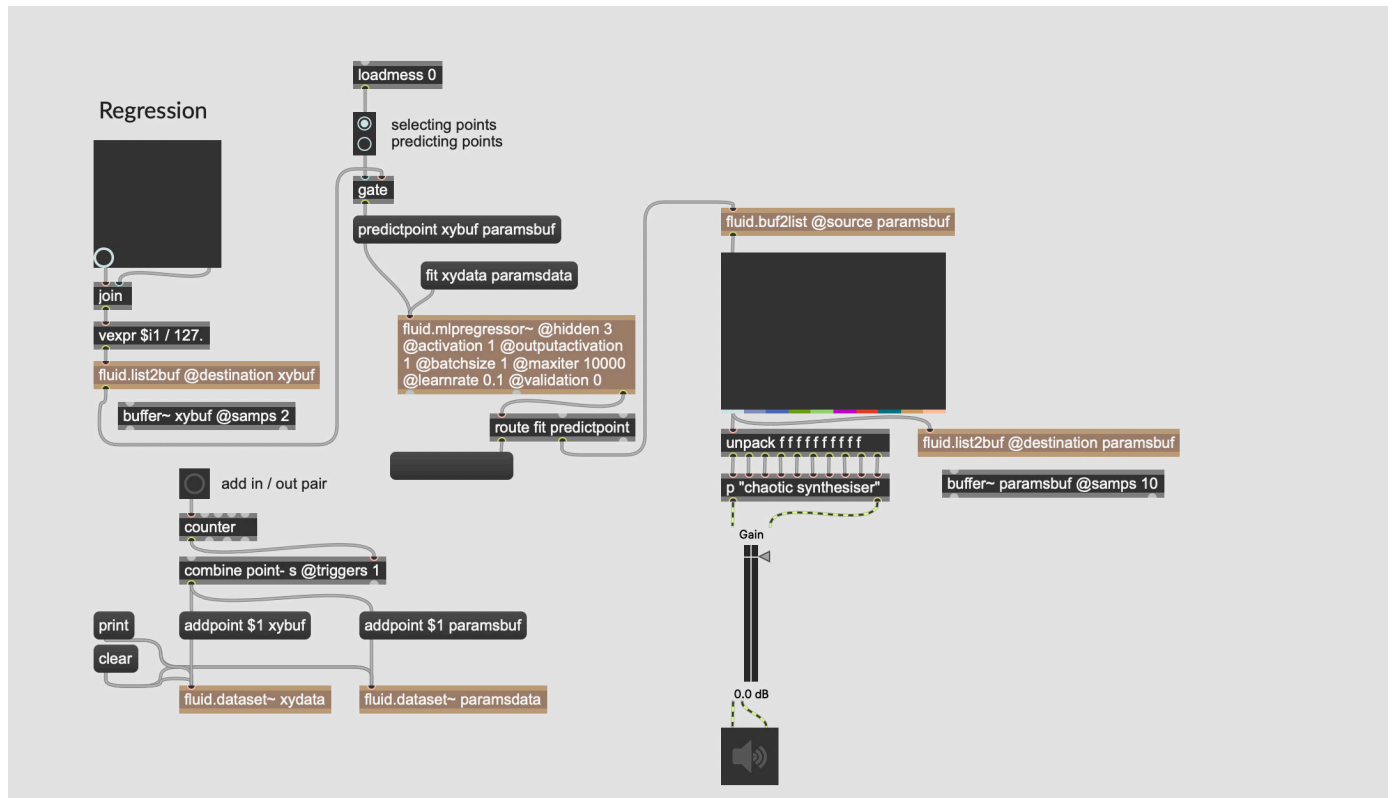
Regression

loadmess 0

selecting points
predicting points

gate

predictpoint xybuf paramsbuf

fit xydata paramsdata

join

vexpr $i1 / 127.

fluid.list2buf @destination xybuf

buffer~ xybuf @samps 2

fluid.mlpregressor~ @hidden 3 @activation 1 @outputactivation 1 @batchsize 1 @maxiter 10000 @learnrate 0.1 @validation 0

route fit predictpoint

fluid.buf2list @source paramsbuf

unpack f f f f f f f f f f

fluid.list2buf @destination paramsbuf

p "chaotic synthesiser"

buffer~ paramsbuf @samps 10

Gain

0.0 dB

add in / out pair

counter

combine point- s @triggers 1

print

addpoint $1 xybuf

addpoint $1 paramsbuf

clear

fluid.dataset~ xydata

fluid.dataset~ paramsdata